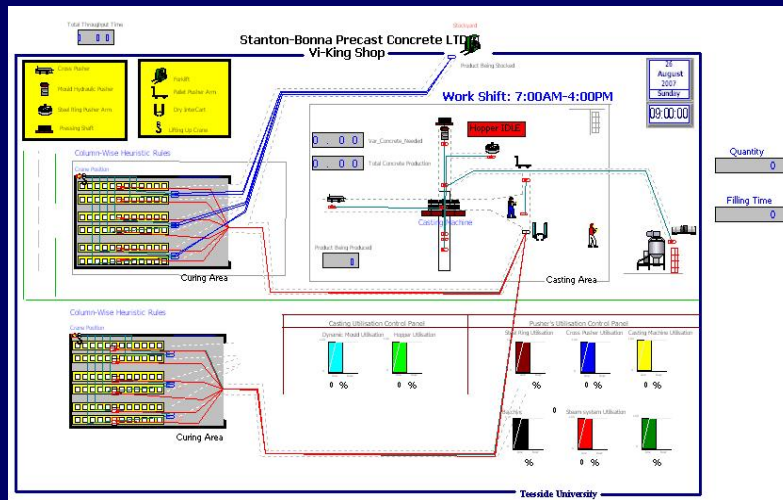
Total Throughput Time

0 0

Stanton-Bonna Precast Concrete LTD

Vi-King Shop

Stockyard

Product Being Stocked

Cross Pusher

Mould Hydraulic Pusher

Steel Ring Pusher Arm

Pressing Shaft

Forklift

Pallet Pusher Arm

Dry InterCart

Lifting Up Crane

28
August
2007
Sunday

09:00:00

Work Shift: 7:00AM-4:00PM

Hopper IDLE

0 . 0 0 Var_Concrete_Needed

0 . 0 0 Total Concrete Production

Quantity
0

Filling Time
0

Column-Wise Heuristic Rules

Crane Position

Casting Machine

Product Being Produced

0

Curing Area

Casting Area

Column-Wise Heuristic Rules

Crane Position

Casting Utilisation Control Panel

Pusher's Utilisation Control Panel

Dynamic Mould Utilisation

Hopper Utilisation

0 %

0 %

Steel Ring Utilisation

Cross Pusher Utilisation

Casting Machine Utilisation

%

0 %

0 %

Machine

0

Steam system Utilisation

%

0 %

%

Curing Area

Teesside University